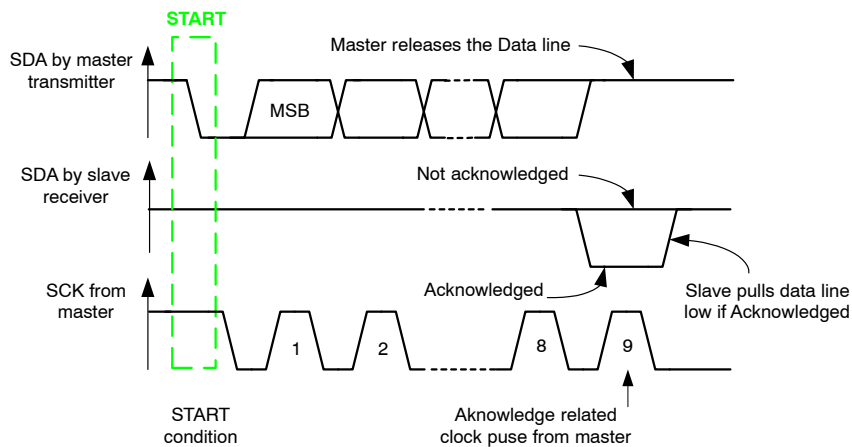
START

SDA by master transmitter

Master releases the Data line

MSB

SDA by slave receiver

Not acknowledged

Acknowledged

Slave pulls data line low if Acknowledged

SCK from master

1

2

8

9

START condition

Aknowledge related clock puse from master